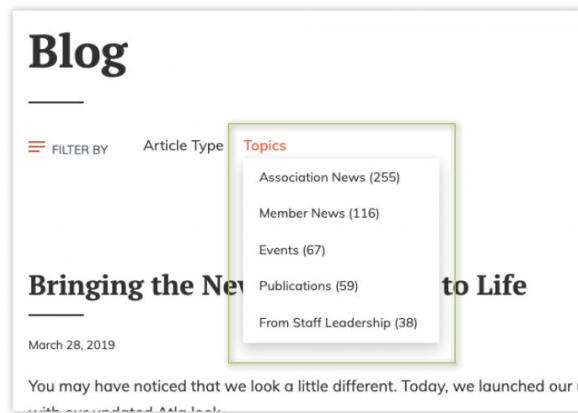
Blog

FILTER BY Article Type Topics

Association News (255)

Member News (116)

Events (67)

Publications (59)

From Staff Leadership (38)

Bringing the Ne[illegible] to Life

March 28, 2019

You may have noticed that we look a little different. Today, we launched our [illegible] with our updated Atla look.